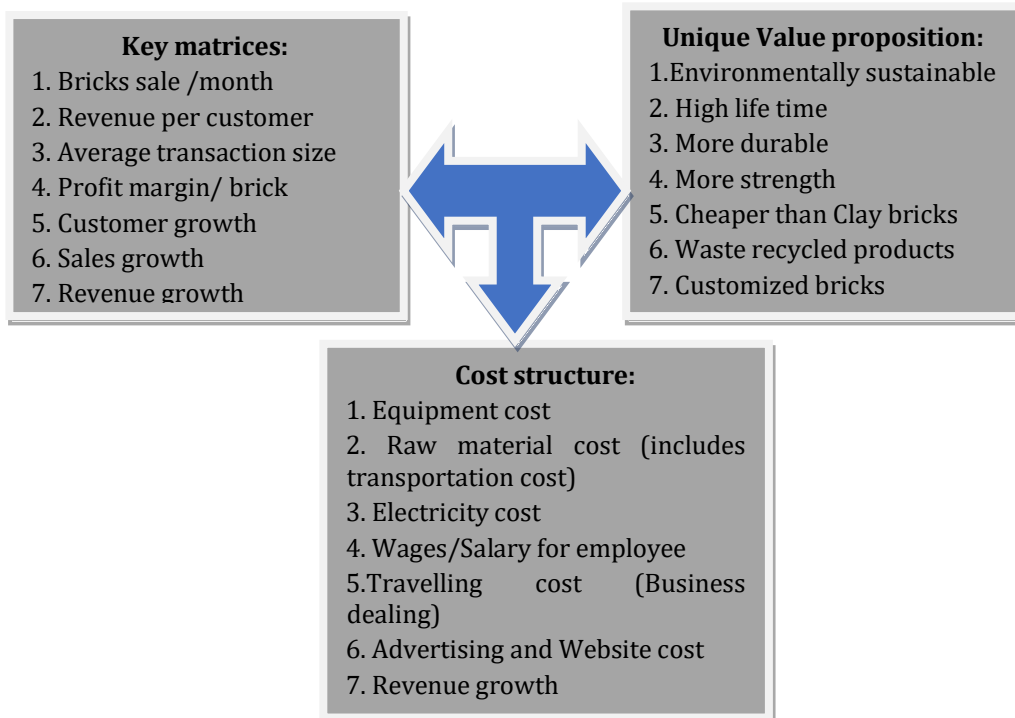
Key matrices:
1. Bricks sale /month
2. Revenue per customer
3. Average transaction size
4. Profit margin/ brick
5. Customer growth
6. Sales growth
7. Revenue growth

Unique Value proposition:
1.Environmentally sustainable
2. High life time
3. More durable
4. More strength
5. Cheaper than Clay bricks
6. Waste recycled products
7. Customized bricks

Cost structure:
1. Equipment cost
2. Raw material cost (includes transportation cost)
3. Electricity cost
4. Wages/Salary for employee
5.Travelling cost (Business dealing)
6. Advertising and Website cost
7. Revenue growth